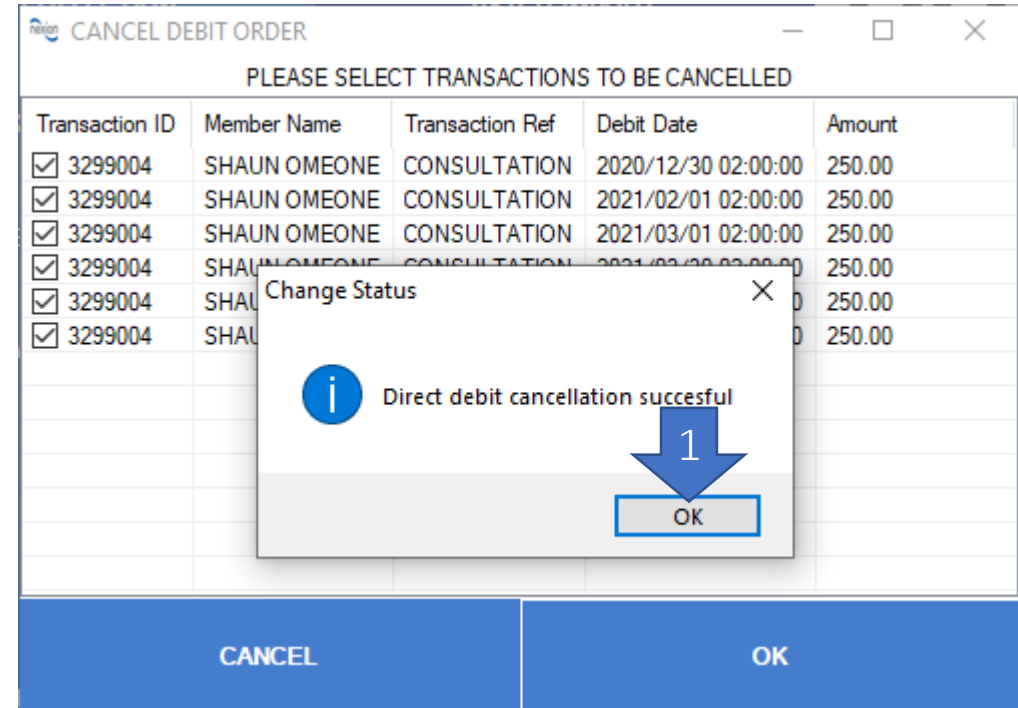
nexion CANCEL DEBIT ORDER

PLEASE SELECT TRANSACTIONS TO BE CANCELLED

| Transaction ID | Member Name | Transaction Ref | Debit Date | Amount |
|---|---|---|---|---|
| 3299004 | SHAUN OMEONE | CONSULTATION | 2020/12/30 02:00:00 | 250.00 |
| 3299004 | SHAUN OMEONE | CONSULTATION | 2021/02/01 02:00:00 | 250.00 |
| 3299004 | SHAUN OMEONE | CONSULTATION | 2021/03/01 02:00:00 | 250.00 |
| 3299004 | SHAU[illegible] | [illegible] | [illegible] | 250.00 |
| 3299004 | SHAU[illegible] | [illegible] | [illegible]0 | 250.00 |
| 3299004 | SHAU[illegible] | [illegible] | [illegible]0 | 250.00 |

Change Status

Direct debit cancellation succesful

1

OK

CANCEL

OK